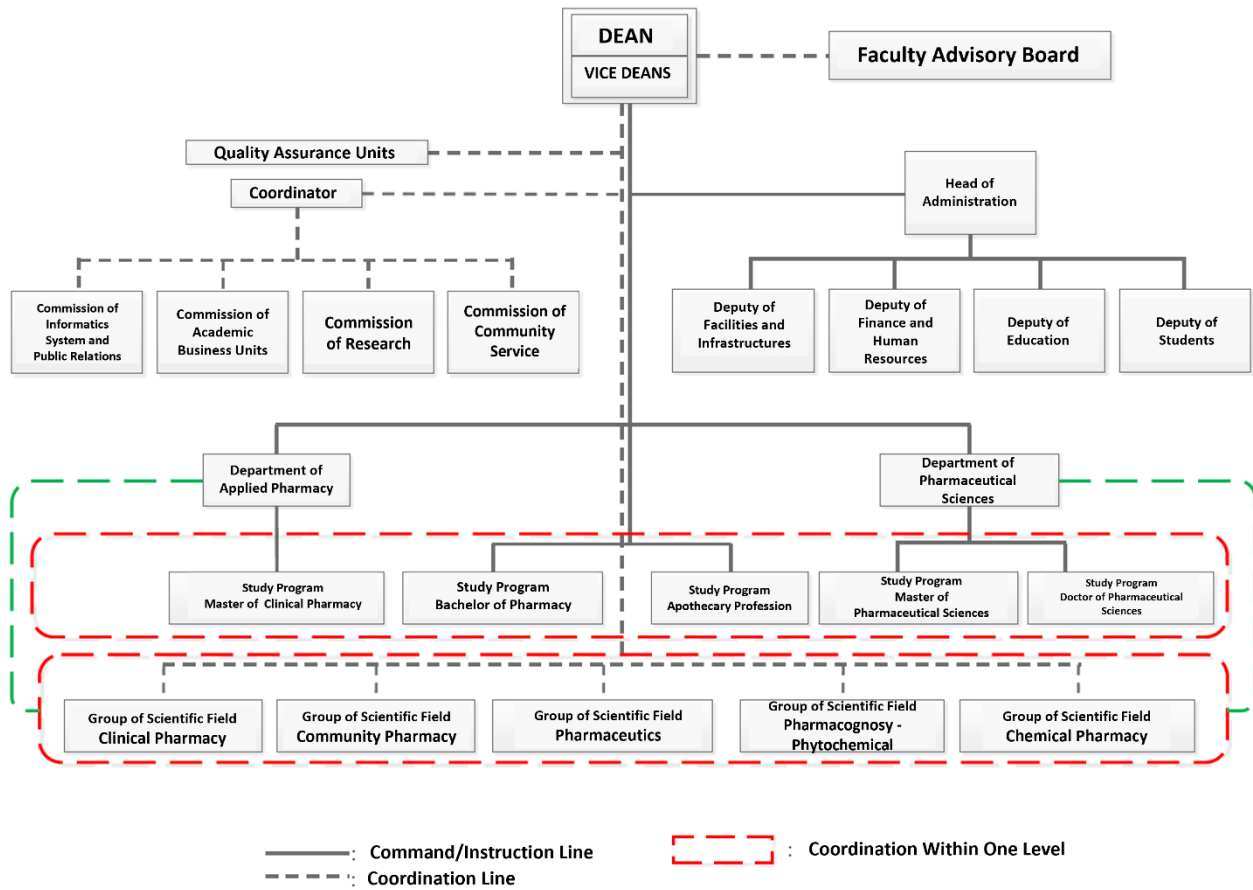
DEAN
VICE DEANS

Faculty Advisory Board

Quality Assurance Units

Coordinator

Head of Administration

Commission of Informatics System and Public Relations

Commission of Academic Business Units

Commission of Research

Commission of Community Service

Deputy of Facilities and Infrastructures

Deputy of Finance and Human Resources

Deputy of Education

Deputy of Students

Department of Applied Pharmacy

Department of Pharmaceutical Sciences

Study Program Master of Clinical Pharmacy

Study Program Bachelor of Pharmacy

Study Program Apothecary Profession

Study Program Master of Pharmaceutical Sciences

Study Program Doctor of Pharmaceutical Sciences

Group of Scientific Field Clinical Pharmacy

Group of Scientific Field Community Pharmacy

Group of Scientific Field Pharmaceutics

Group of Scientific Field Pharmacognosy - Phytochemical

Group of Scientific Field Chemical Pharmacy

: Command/Instruction Line
: Coordination Line
: Coordination Within One Level